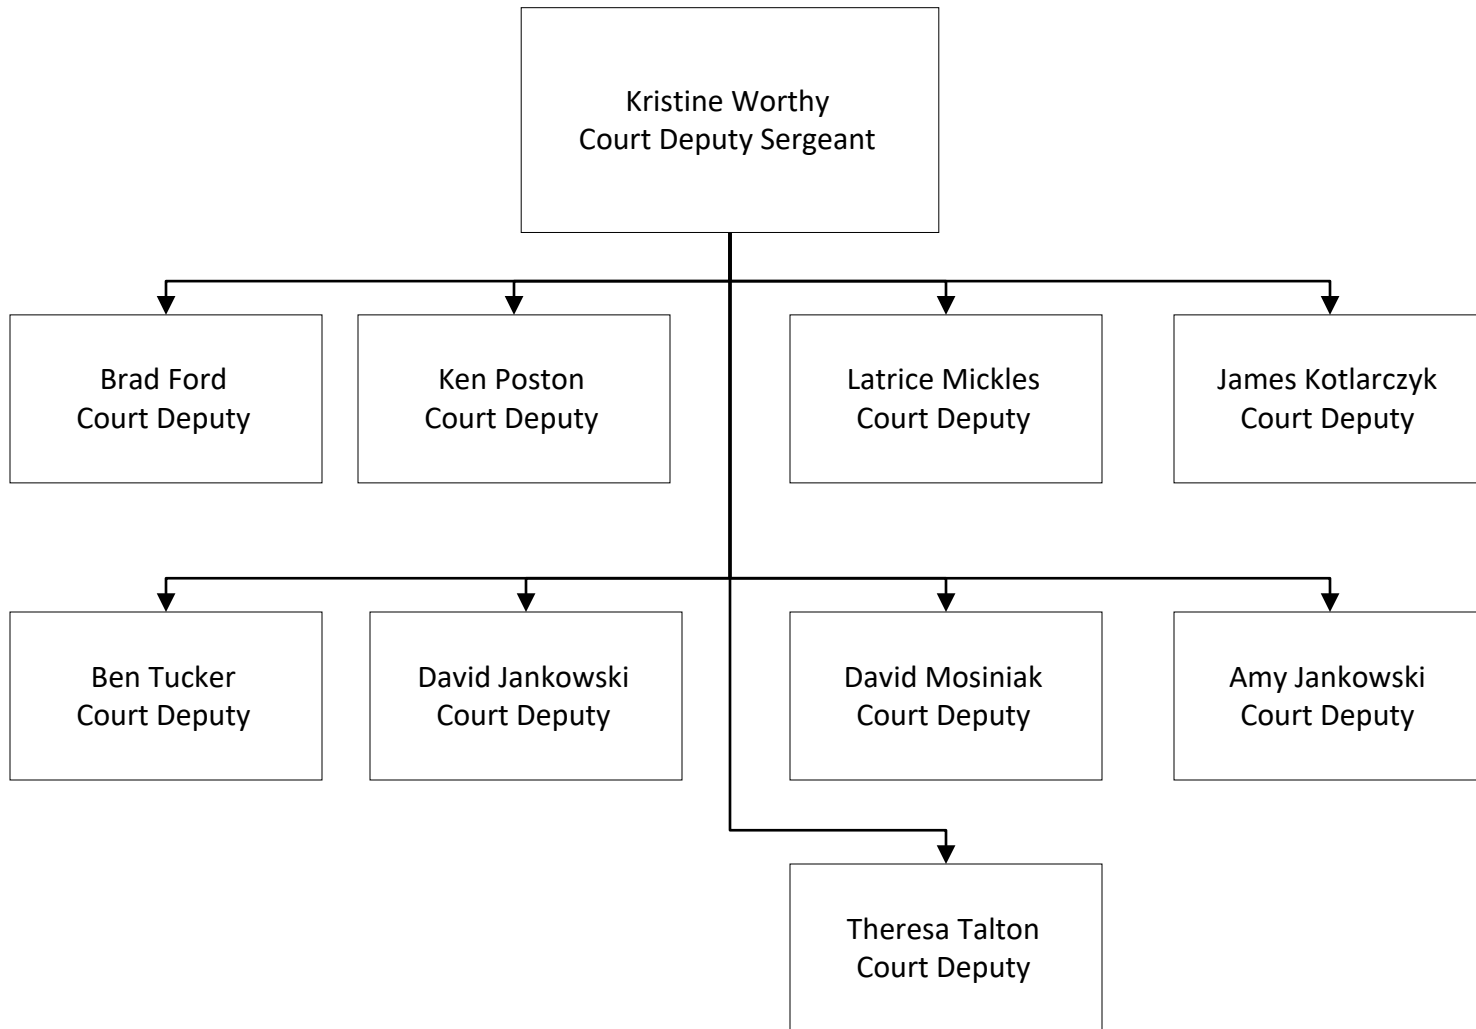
Kristine Worthy
Court Deputy Sergeant

Brad Ford
Court Deputy

Ken Poston
Court Deputy

Latrice Mickles
Court Deputy

James Kotlarczyk
Court Deputy

Ben Tucker
Court Deputy

David Jankowski
Court Deputy

David Mosiniak
Court Deputy

Amy Jankowski
Court Deputy

Theresa Talton
Court Deputy